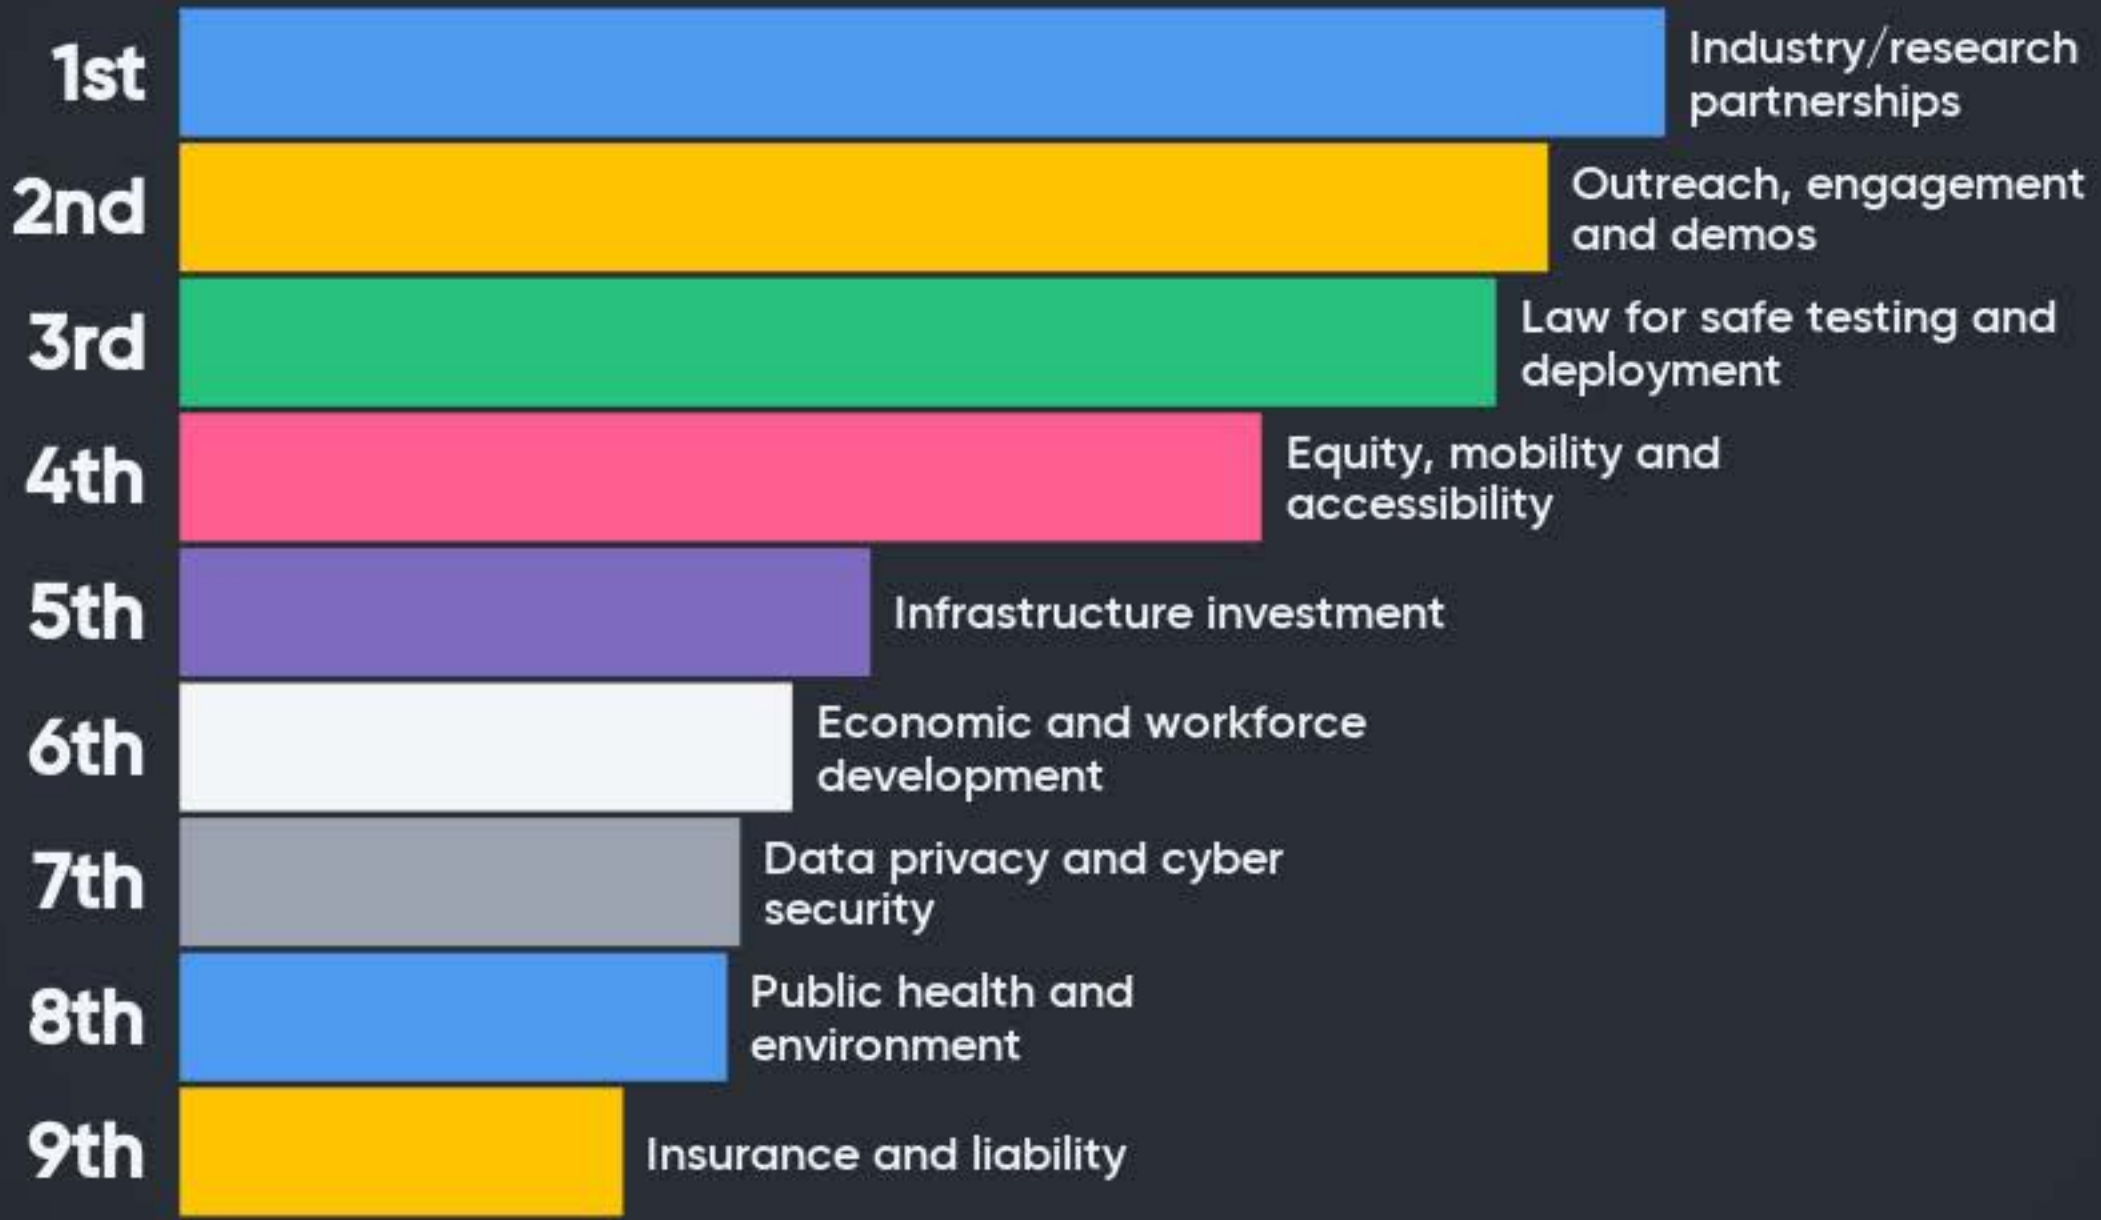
1st Industry/research partnerships

2nd Outreach, engagement and demos

3rd Law for safe testing and deployment

4th Equity, mobility and accessibility

5th Infrastructure investment

6th Economic and workforce development

7th Data privacy and cyber security

8th Public health and environment

9th Insurance and liability